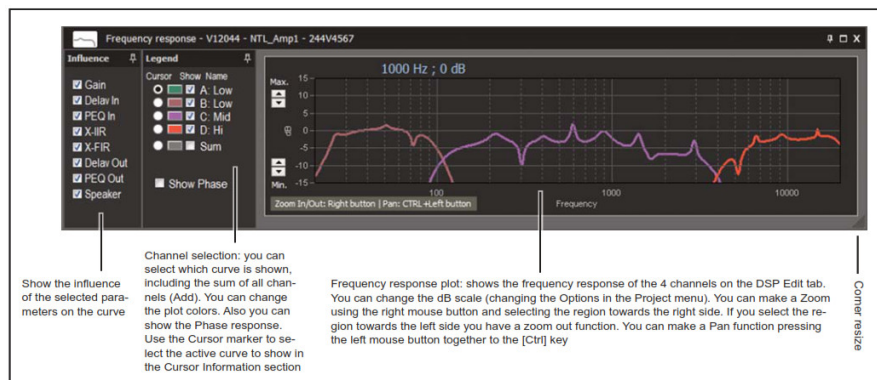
Frequency response - V12044 - NTL_Amp1 - 244V4567

Influence

Gain
Delay In
PEQ In
X-IIR
X-FIR
Delay Out
PEQ Out
Speaker

Legend

Cursor Show Name
A: Low
B: Low
C: Mid
D: Hi
Sum

Show Phase

1000 Hz ; 0 dB

Max.
15
10
5
0
-5
-10
-15
Min.
dB
100
1000
10000
Frequency

Zoom In/Out: Right button | Pan: CTRL +Left button

Show the influence of the selected parameters on the curve

Channel selection: you can select which curve is shown, including the sum of all channels (Add). You can change the plot colors. Also you can show the Phase response. Use the Cursor marker to select the active curve to show in the Cursor Information section

Frequency response plot: shows the frequency response of the 4 channels on the DSP Edit tab. You can change the dB scale (changing the Options in the Project menu). You can make a Zoom using the right mouse button and selecting the region towards the right side. If you select the region towards the left side you have a zoom out function. You can make a Pan function pressing the left mouse button together to the [Ctrl] key

Corner resize